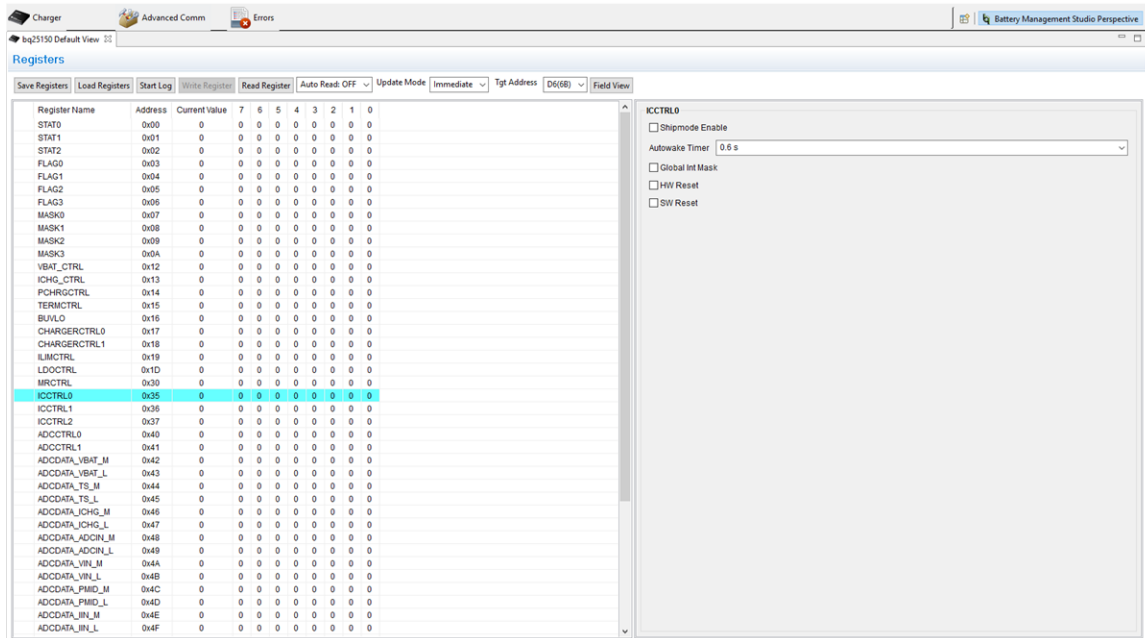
Charger Advanced Comm Errors

Battery Management Studio Perspective

bq25150 Default View

Registers

Save Registers | Load Registers | Start Log | Write Register | Read Register | Auto Read: OFF | Update Mode | Immediate | Tgt Address | D6(6B) | Field View

| Register Name | Address | Current Value | 7 | 6 | 5 | 4 | 3 | 2 | 1 | 0 |
|---|---|---|---|---|---|---|---|---|---|---|
| STAT0 | 0x00 | 0 | 0 | 0 | 0 | 0 | 0 | 0 | 0 | 0 |
| STAT1 | 0x01 | 0 | 0 | 0 | 0 | 0 | 0 | 0 | 0 | 0 |
| STAT2 | 0x02 | 0 | 0 | 0 | 0 | 0 | 0 | 0 | 0 | 0 |
| FLAG0 | 0x03 | 0 | 0 | 0 | 0 | 0 | 0 | 0 | 0 | 0 |
| FLAG1 | 0x04 | 0 | 0 | 0 | 0 | 0 | 0 | 0 | 0 | 0 |
| FLAG2 | 0x05 | 0 | 0 | 0 | 0 | 0 | 0 | 0 | 0 | 0 |
| FLAG3 | 0x06 | 0 | 0 | 0 | 0 | 0 | 0 | 0 | 0 | 0 |
| MASK0 | 0x07 | 0 | 0 | 0 | 0 | 0 | 0 | 0 | 0 | 0 |
| MASK1 | 0x08 | 0 | 0 | 0 | 0 | 0 | 0 | 0 | 0 | 0 |
| MASK2 | 0x09 | 0 | 0 | 0 | 0 | 0 | 0 | 0 | 0 | 0 |
| MASK3 | 0x0A | 0 | 0 | 0 | 0 | 0 | 0 | 0 | 0 | 0 |
| VBAT_CTRL | 0x12 | 0 | 0 | 0 | 0 | 0 | 0 | 0 | 0 | 0 |
| ICHG_CTRL | 0x13 | 0 | 0 | 0 | 0 | 0 | 0 | 0 | 0 | 0 |
| PCHRGCTRL | 0x14 | 0 | 0 | 0 | 0 | 0 | 0 | 0 | 0 | 0 |
| TERMCTRL | 0x15 | 0 | 0 | 0 | 0 | 0 | 0 | 0 | 0 | 0 |
| BUVLO | 0x16 | 0 | 0 | 0 | 0 | 0 | 0 | 0 | 0 | 0 |
| CHARGERCTRL0 | 0x17 | 0 | 0 | 0 | 0 | 0 | 0 | 0 | 0 | 0 |
| CHARGERCTRL1 | 0x18 | 0 | 0 | 0 | 0 | 0 | 0 | 0 | 0 | 0 |
| ILIMCTRL | 0x19 | 0 | 0 | 0 | 0 | 0 | 0 | 0 | 0 | 0 |
| LDOCTRL | 0x1D | 0 | 0 | 0 | 0 | 0 | 0 | 0 | 0 | 0 |
| MRCTRL | 0x30 | 0 | 0 | 0 | 0 | 0 | 0 | 0 | 0 | 0 |
| ICCTRL0 | 0x35 | 0 | 0 | 0 | 0 | 0 | 0 | 0 | 0 | 0 |
| ICCTRL1 | 0x36 | 0 | 0 | 0 | 0 | 0 | 0 | 0 | 0 | 0 |
| ICCTRL2 | 0x37 | 0 | 0 | 0 | 0 | 0 | 0 | 0 | 0 | 0 |
| ADCCTRL0 | 0x40 | 0 | 0 | 0 | 0 | 0 | 0 | 0 | 0 | 0 |
| ADCCTRL1 | 0x41 | 0 | 0 | 0 | 0 | 0 | 0 | 0 | 0 | 0 |
| ADCDATA_VBAT_M | 0x42 | 0 | 0 | 0 | 0 | 0 | 0 | 0 | 0 | 0 |
| ADCDATA_VBAT_L | 0x43 | 0 | 0 | 0 | 0 | 0 | 0 | 0 | 0 | 0 |
| ADCDATA_TS_M | 0x44 | 0 | 0 | 0 | 0 | 0 | 0 | 0 | 0 | 0 |
| ADCDATA_TS_L | 0x45 | 0 | 0 | 0 | 0 | 0 | 0 | 0 | 0 | 0 |
| ADCDATA_ICHG_M | 0x46 | 0 | 0 | 0 | 0 | 0 | 0 | 0 | 0 | 0 |
| ADCDATA_ICHG_L | 0x47 | 0 | 0 | 0 | 0 | 0 | 0 | 0 | 0 | 0 |
| ADCDATA_ADCIN_M | 0x48 | 0 | 0 | 0 | 0 | 0 | 0 | 0 | 0 | 0 |
| ADCDATA_ADCIN_L | 0x49 | 0 | 0 | 0 | 0 | 0 | 0 | 0 | 0 | 0 |
| ADCDATA_VIN_M | 0x4A | 0 | 0 | 0 | 0 | 0 | 0 | 0 | 0 | 0 |
| ADCDATA_VIN_L | 0x4B | 0 | 0 | 0 | 0 | 0 | 0 | 0 | 0 | 0 |
| ADCDATA_PMID_M | 0x4C | 0 | 0 | 0 | 0 | 0 | 0 | 0 | 0 | 0 |
| ADCDATA_PMID_L | 0x4D | 0 | 0 | 0 | 0 | 0 | 0 | 0 | 0 | 0 |
| ADCDATA_IIN_M | 0x4E | 0 | 0 | 0 | 0 | 0 | 0 | 0 | 0 | 0 |
| ADCDATA_IIN_L | 0x4F | 0 | 0 | 0 | 0 | 0 | 0 | 0 | 0 | 0 |

ICCTRL0
Shipmode Enable
Autowake Timer 0.6 s
Global Int Mask
HW Reset
SW Reset